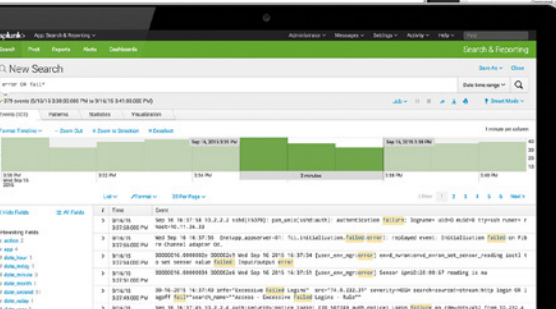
splunk> App: Search & Reporting

Administrator Messages Settings Activity Help

Search Pivot Reports Alerts Dashboards

Search & Reporting

New Search

Save As Close

error OR fail*

Date time range

✓ 379 events (9/10/15 3:38:00.000 PM to 9/16/15 3:41:00.000 PM)

Smart Mode

Events (379) Patterns Statistics Visualization

Format Timeline Zoom Out Zoom to Selection Deselect

1 minute per column

Wed Sep 16 2015

3:00 PM 3:10 PM 3:20 PM 3:30 PM 3:40 PM

3 minutes

List Format 20 Per Page

Prev 1 2 3 4 5 Next

Hide Fields All Fields

Interesting Fields

a action 2
# date_hour 1
# date_mday 1
# date_minute 1
a date_month 1
# date_second 1
a date_wday 1

i Time Event

9/16/15 Sep 16 2015 16:11:10 13.2.2.2 sshd[31029]: pam_unix(sshd:auth): authentication failure; logname= uid=0 euid=0 tty=ssh ruser= rhost=10.11.36.29

9/16/15 Sep 16 2015 ... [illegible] initialization.failed error: ... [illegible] Initialization failed on Fibre Channel adapter 0d.

9/16/15 30000016.00000... Wed Sep 16 2015 16:37:16 [user_env_mgr:error] env0_sensor_set_sensor_reading ... failed ... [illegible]

9/16/15 30000016.00000... Wed Sep 16 2015 16:37:16 [user_env_mgr:error] Sensor ... reading is ...

9/16/15 30-16-2015 16:37:49 ... Excessive failed Logins" ... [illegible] ... Excessive failed Logins - Rule"

9/16/15 Sep 16 2015 16:37:41 ... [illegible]